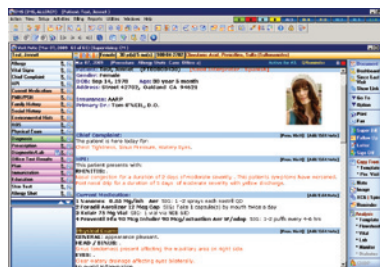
Gender: Female
DOB: Sep 14, 1930    Age: 80 Year 6 month
Address: Street #2703, Oakland CA 94620

Insurance: AARP
Primary Dr.: Tom M. D.

Chief Complaint:
The patient is here today for:
Chest Tightness, Sinus Pressure, Watery Eyes,

HPI:
This patient presents with:

Current Medication:

Physical Exam:
GENERAL:
HEAD / SINUS:
Ear:

Allergy
Vital Signs
Chief Complaint
HPI
Current Medication
PMH/PSH
Family History
Social History
Environmental Hist.
ROS
Physical Exam
Procedure
Prescription
Diagnostic/Lab
Office Test Results
Plan
Immunization
Education
Refer
Give Text
Allergy Chart

Dashboard
Go To
Print
Fax
Letter
Copy From
Template
Analysis
Lab
Medical